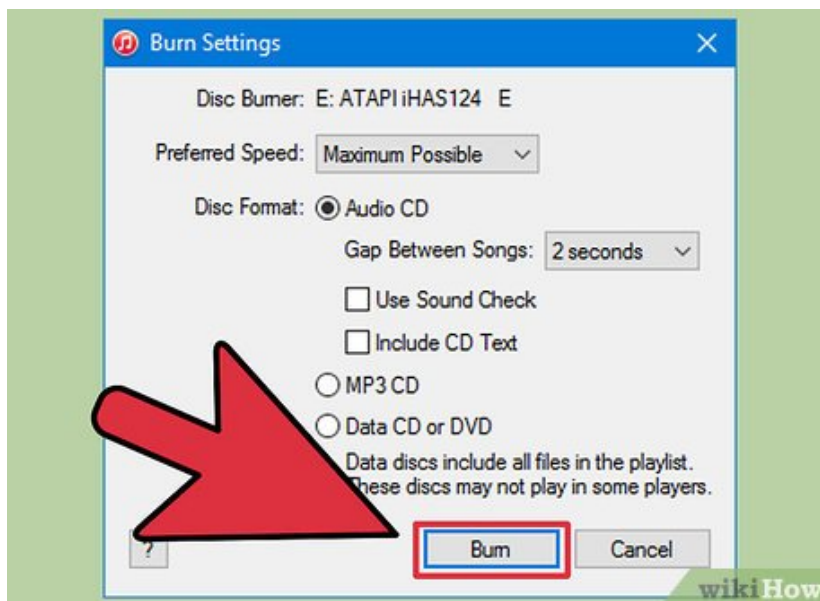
Burn Settings

Disc Burner: E: ATAPI iHAS124 E

Preferred Speed: Maximum Possible

Disc Format: Audio CD

Gap Between Songs: 2 seconds

Use Sound Check

Include CD Text

MP3 CD

Data CD or DVD

Data discs include all files in the playlist. These discs may not play in some players.

?

Burn

Cancel

wikiHow